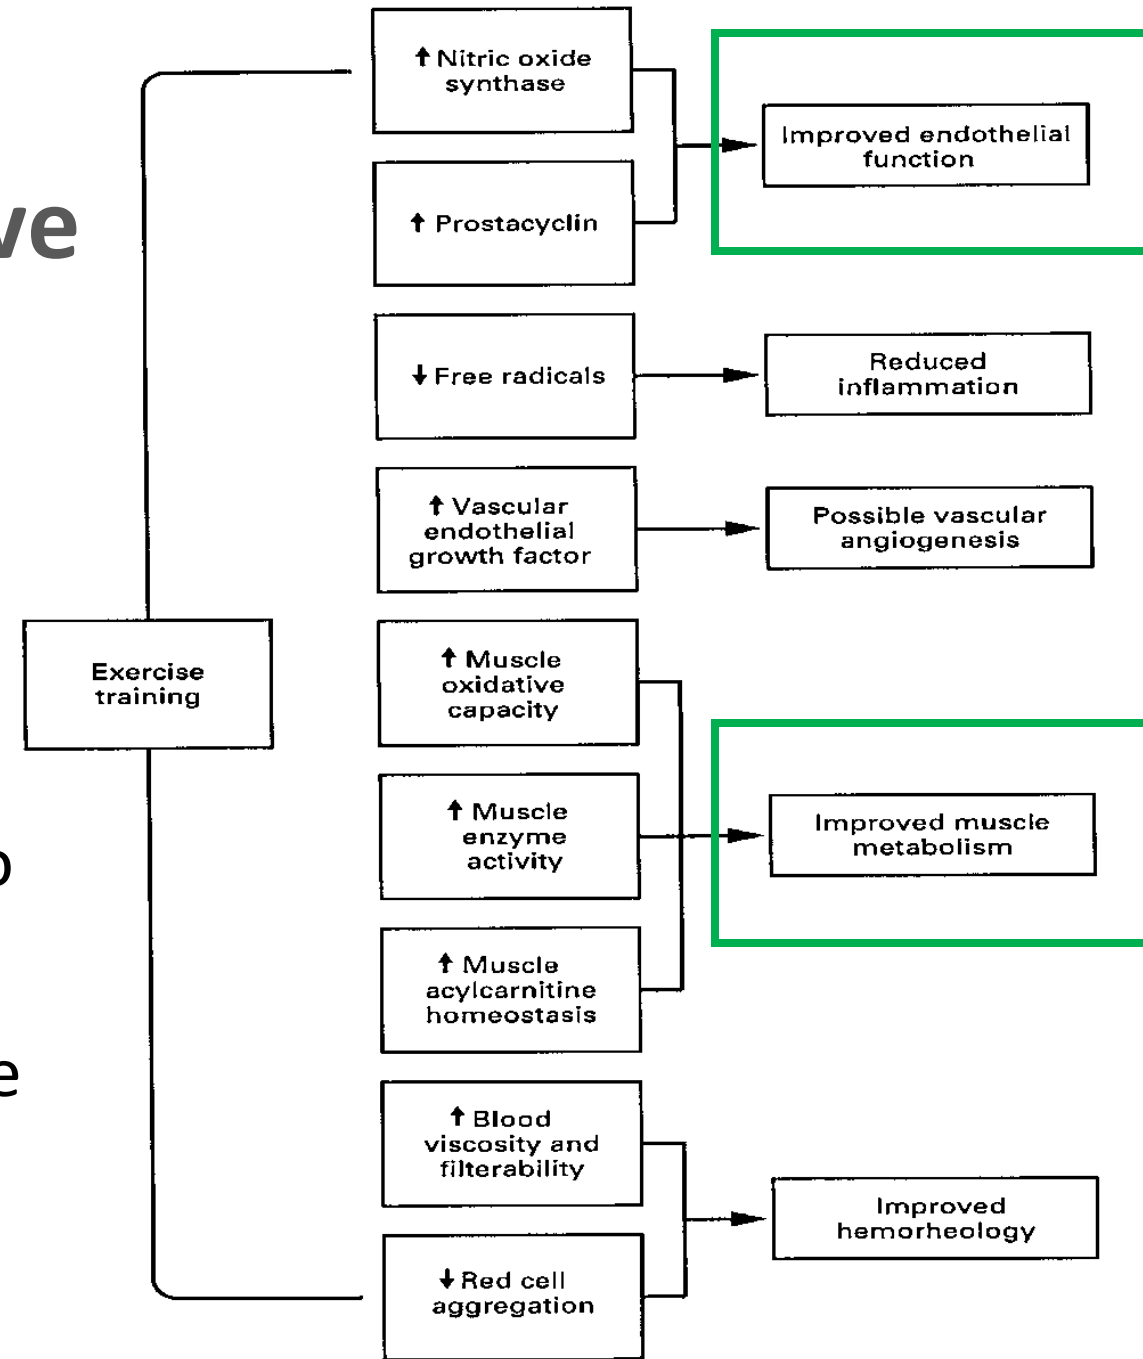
ve

o

e

Exercise training

↑ Nitric oxide synthase

↑ Prostacyclin

Improved endothelial function

↓ Free radicals

Reduced inflammation

↑ Vascular endothelial growth factor

Possible vascular angiogenesis

↑ Muscle oxidative capacity

↑ Muscle enzyme activity

↑ Muscle acylcarnitine homeostasis

Improved muscle metabolism

↑ Blood viscosity and filterability

↓ Red cell aggregation

Improved hemorheology